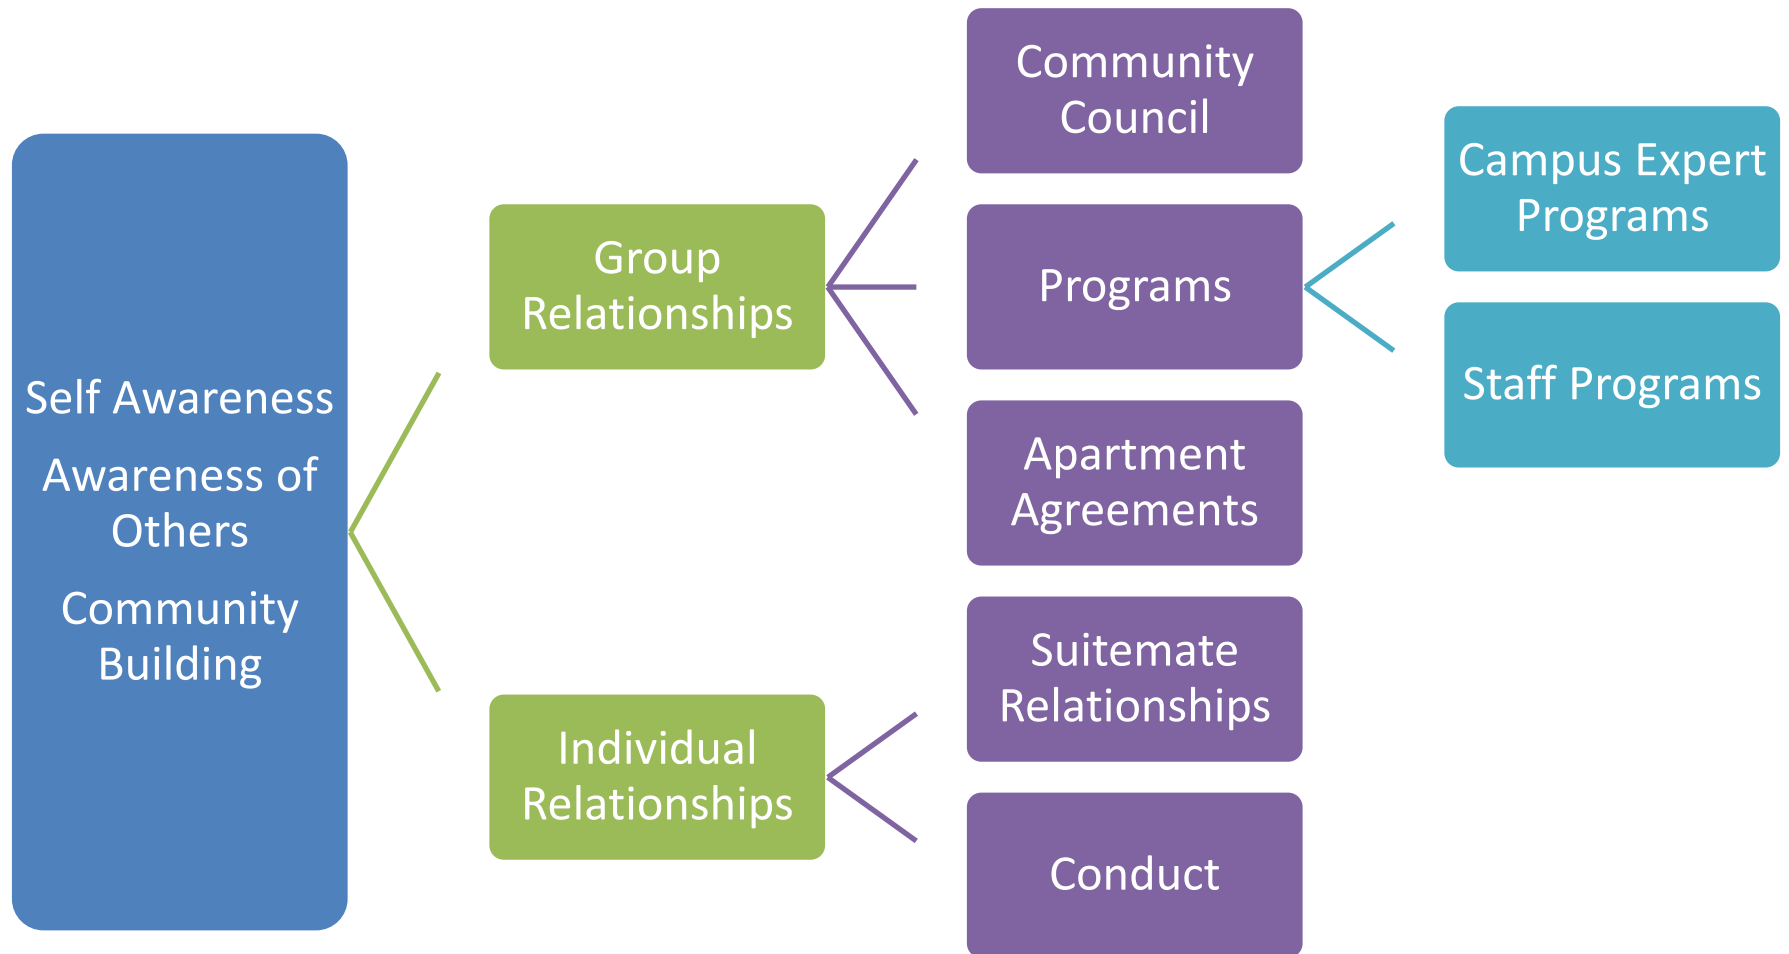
Self Awareness

Awareness of Others

Community Building

Group Relationships

Individual Relationships

Community Council

Programs

Apartment Agreements

Suitemate Relationships

Conduct

Campus Expert Programs

Staff Programs